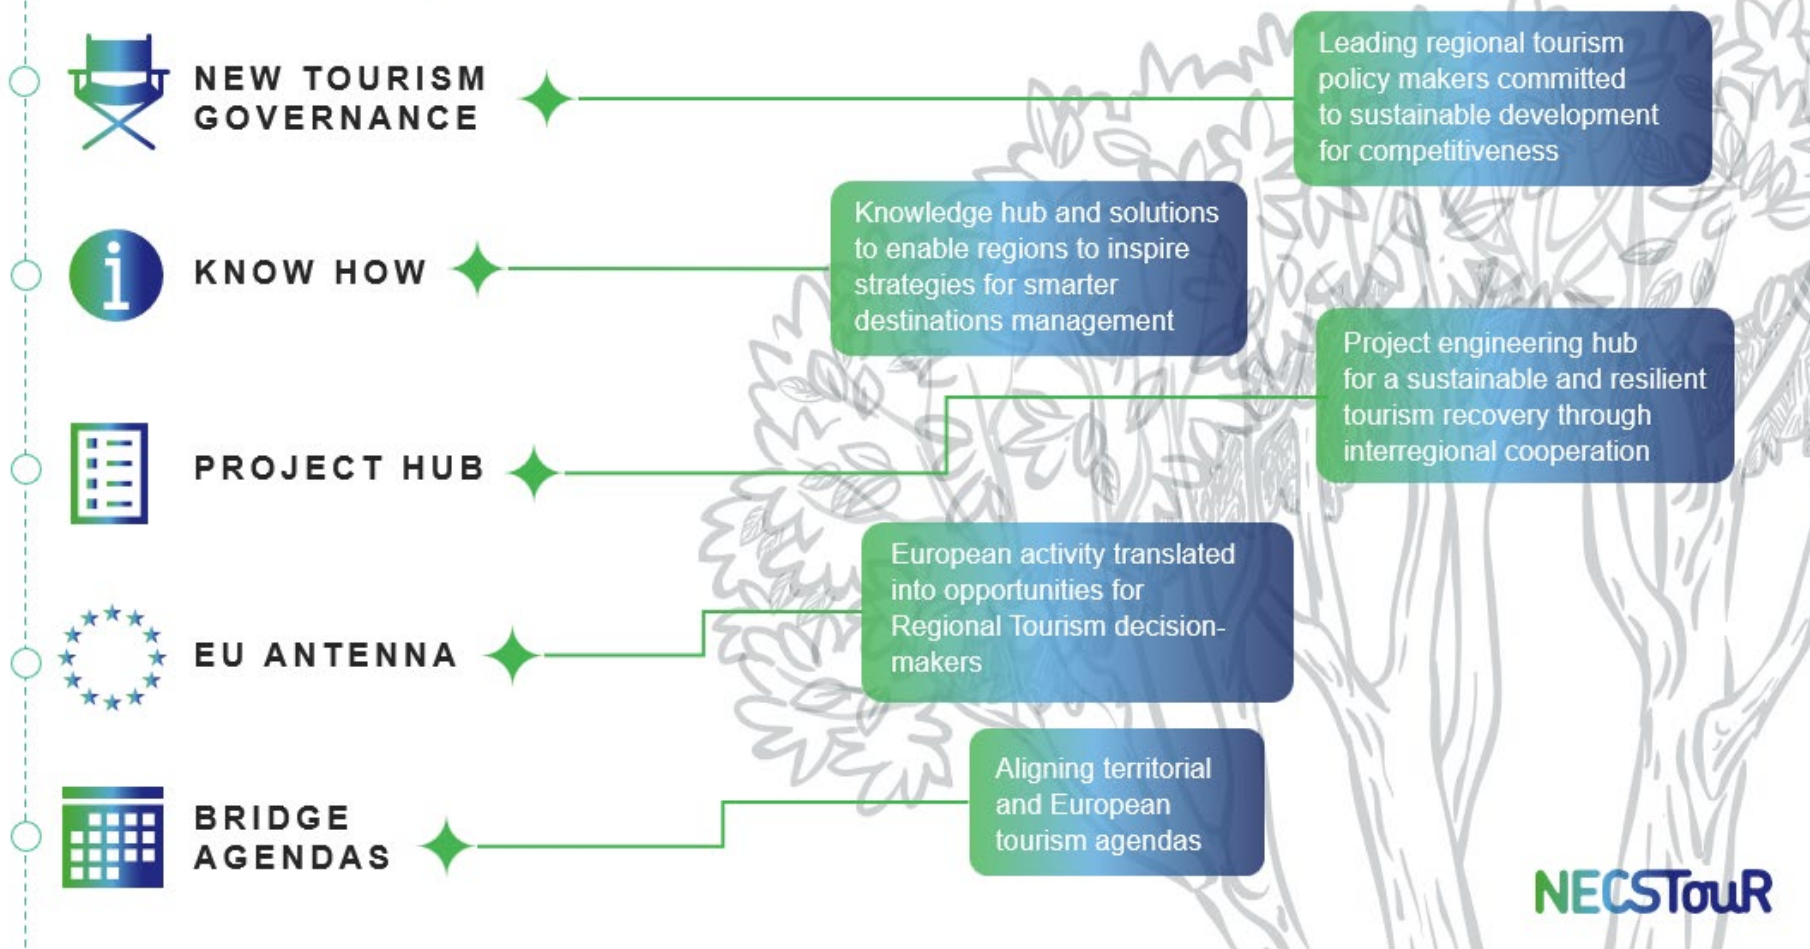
NEW TOURISM GOVERNANCE

Leading regional tourism policy makers committed to sustainable development for competitiveness

KNOW HOW

Knowledge hub and solutions to enable regions to inspire strategies for smarter destinations management

PROJECT HUB

Project engineering hub for a sustainable and resilient tourism recovery through interregional cooperation

EU ANTENNA

European activity translated into opportunities for Regional Tourism decision-makers

BRIDGE AGENDAS

Aligning territorial and European tourism agendas

NECSTouR